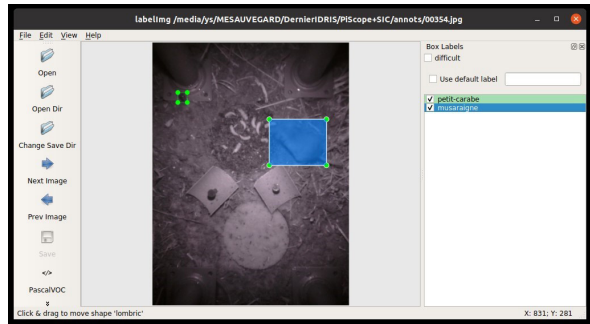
labelImg /media/ys/MESAUVEGARD/DernierIDRIS/PIScope+SIC/annots/00354.jpg

File Edit View Help

Open

Open Dir

Change Save Dir

Next Image

Prev Image

Save

</>

PascalVOC

Box Labels

difficult

Use default label

petit-carabe

musaraigne

Click & drag to move shape 'lombric'

X: 831; Y: 281